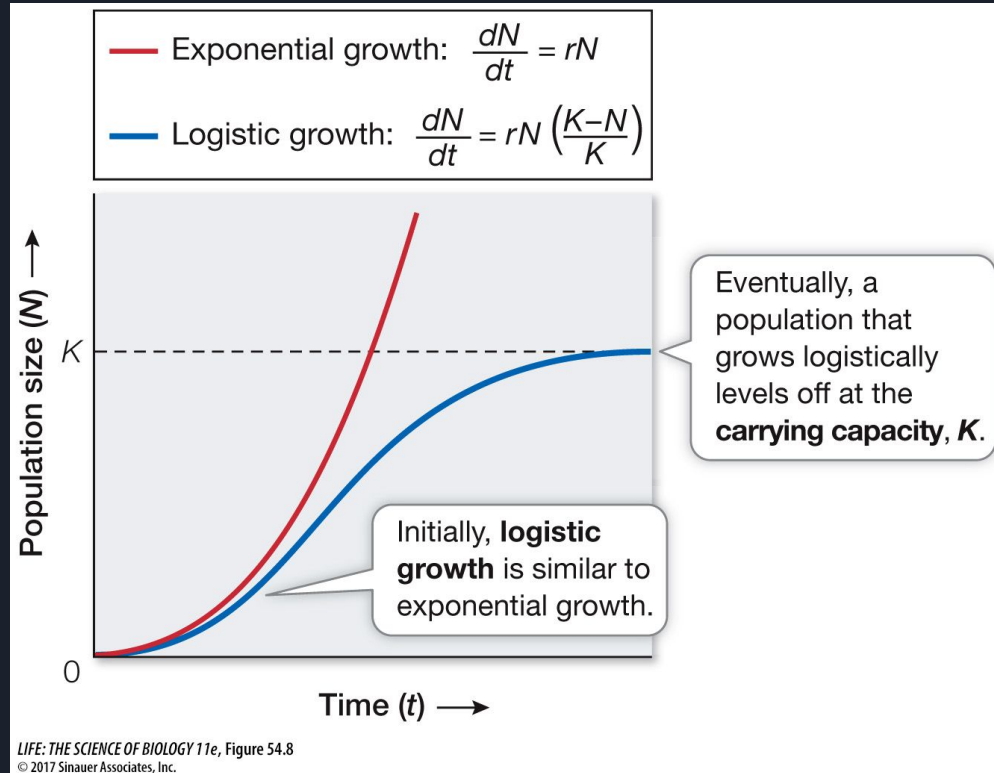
Exponential growth: $\frac{dN}{dt} = rN$

Logistic growth: $\frac{dN}{dt} = rN\left(\frac{K-N}{K}\right)$

Population size (N) ⟶

K

0

Eventually, a population that grows logistically levels off at the **carrying capacity**, ***K***.

Initially, **logistic growth** is similar to exponential growth.

Time (t) ⟶

LIFE: THE SCIENCE OF BIOLOGY 11e, Figure 54.8
© 2017 Sinauer Associates, Inc.